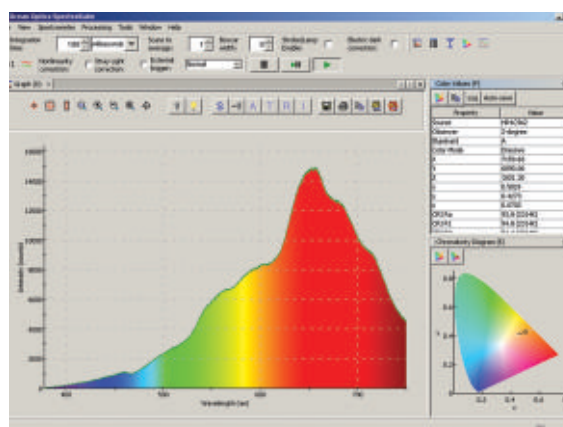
Ocean Optics SpectraSuite
File View Spectrometer Processing Tools Window Help
Integration time: 100 milliseconds
Scans to average: 1
Boxcar width: 10
Strobe/Lamp Enable
Electric dark correction
Nonlinearity correction
Stray light correction
External trigger: Normal
Graph [1]
Color Values [F]
Property | Value
Source: HR4C562
Observer: 2 degree
Illuminant: A
Color Mode: Emissive
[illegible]
Chromaticity Diagram [E]
Intensity (counts)
Wavelength (nm)
400
500
600
700
16000
14000
12000
10000
8000
6000
4000
2000
0.2
0.4
0.6
0.8